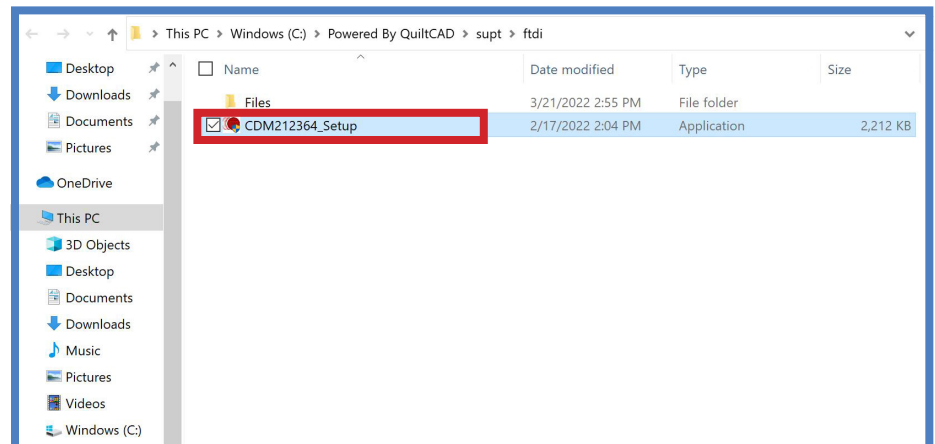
This PC > Windows (C:) > Powered By QuiltCAD > supt > ftdi

Desktop
Downloads
Documents
Pictures
OneDrive
This PC
3D Objects
Desktop
Documents
Downloads
Music
Pictures
Videos
Windows (C:)

| Name | Date modified | Type | Size |
|---|---|---|---|
| Files | 3/21/2022 2:55 PM | File folder | |
| CDM212364_Setup | 2/17/2022 2:04 PM | Application | 2,212 KB |